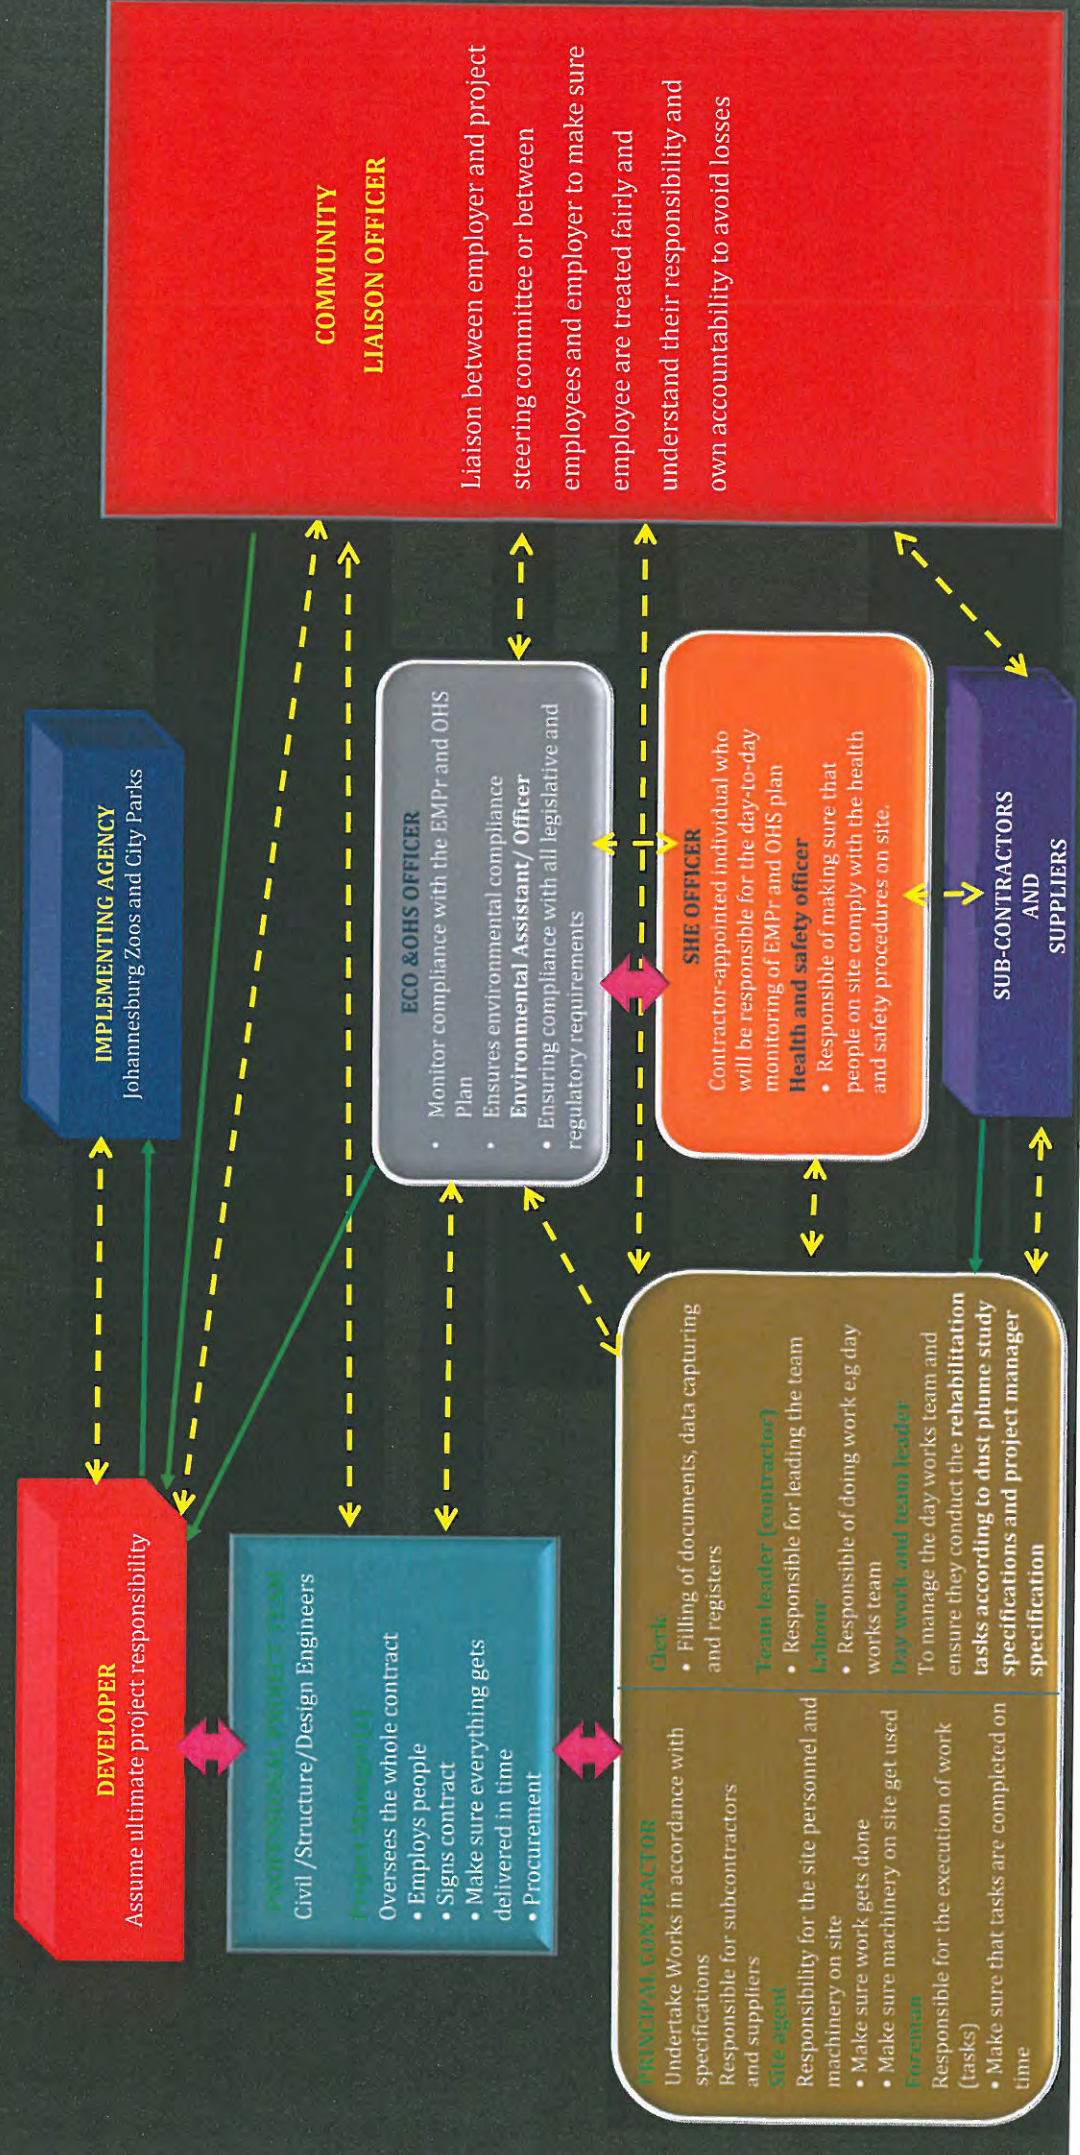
IMPLEMENTING AGENCY
Johannesburg Zoos and City Parks

COMMUNITY LIAISON OFFICER

Liaison between employer and project steering committee or between employees and employer to make sure employee are treated fairly and understand their responsibility and own accountability to avoid losses

DEVELOPER
Assume ultimate project responsibility

PROFESSIONAL PROJECT TEAM
Civil /Structure/Design Engineers
Project Manager(s)
Oversees the whole contract
• Employs people
• Signs contract
• Make sure everything gets delivered in time
• Procurement

ECO &OHS OFFICER
• Monitor compliance with the EMPr and OHS Plan
• Ensures environmental compliance
Environmental Assistant/ Officer
• Ensuring compliance with all legislative and regulatory requirements

SHE OFFICER
Contractor-appointed individual who will be responsible for the day-to-day monitoring of EMPr and OHS plan
Health and safety officer
• Responsible of making sure that people on site comply with the health and safety procedures on site.

SUB-CONTRACTORS AND SUPPLIERS

PRINCIPAL CONTRACTOR
Undertake Works in accordance with specifications
Responsible for subcontractors and suppliers
Site agent
Responsibility for the site personnel and machinery on site
• Make sure work gets done
• Make sure machinery on site get used
Foreman
Responsible for the execution of work (tasks)
• Make sure that tasks are completed on time

Clerk
• Filling of documents, data capturing and registers
Team leader (contractor)
• Responsible for leading the team
Labour
• Responsible of doing work e.g day works team
Day work and team leader
To manage the day works team and ensure they conduct the rehabilitation tasks according to dust plume study specifications and project manager specification